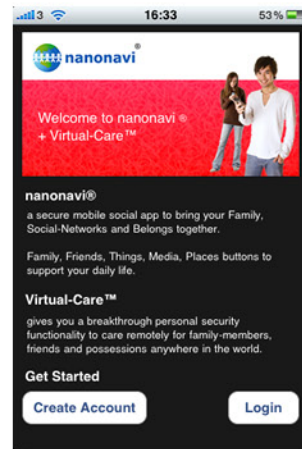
3 16:33 53 %

nanonavi®

Welcome to nanonavi ® + Virtual-Care™

nanonavi®

a secure mobile social app to bring your Family, Social-Networks and Belongs together.

Family, Friends, Things, Media, Places buttons to support your daily life.

Virtual-Care™

gives you a breakthrough personal security functionality to care remotely for family-members, friends and possessions anywhere in the world.

Get Started

Create Account

Login